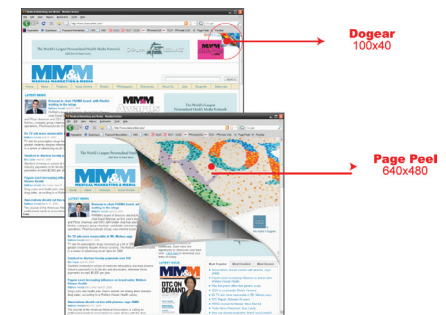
Dogear
100x40

Page Peel
640x480

The World's Largest Personalized Health Media Network

MM&M
MEDICAL MARKETING & MEDIA

LATEST NEWS

The World's Largest Personalized Health Media Network

MM&M
MEDICAL MARKETING & MEDIA

LATEST NEWS

DTC ON DEMAND